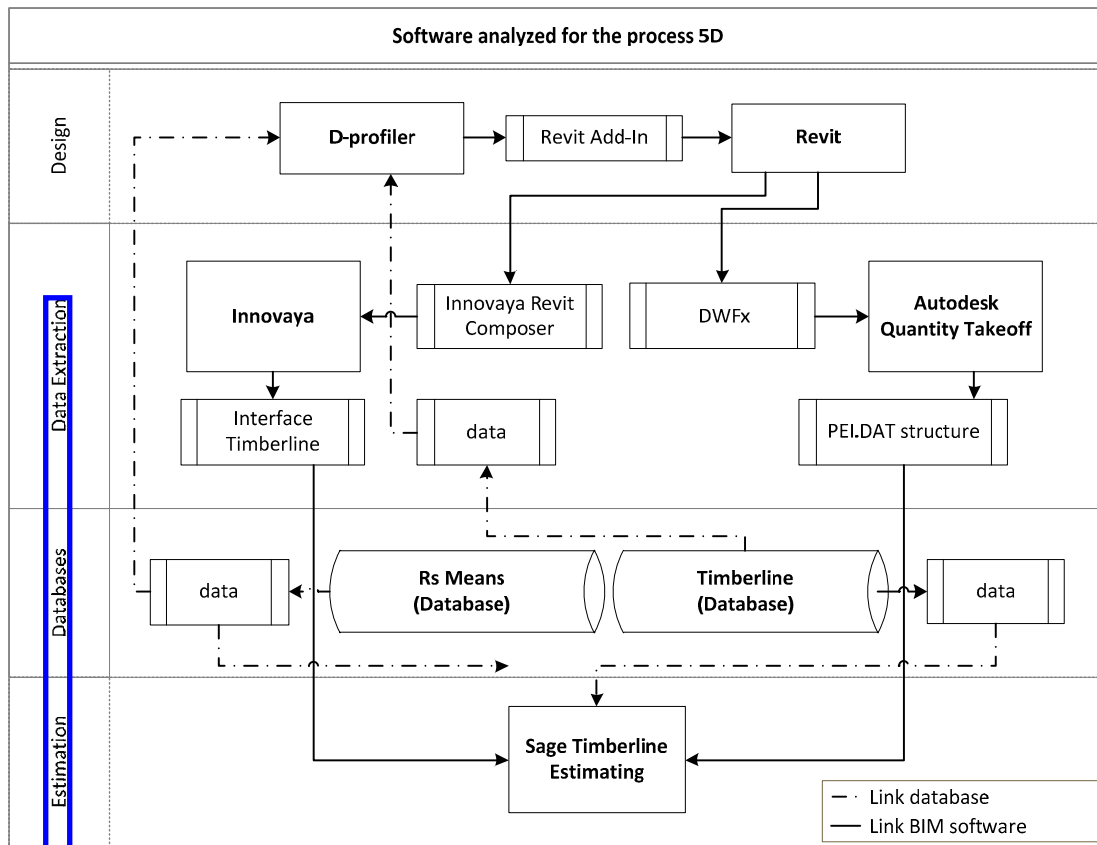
Software analyzed for the process 5D

Design

D-profiler

Revit Add-In

Revit

Data Extraction

Innovaya

Innovaya Revit Composer

DWFx

Autodesk Quantity Takeoff

Interface Timberline

data

PEI.DAT structure

Databases

data

Rs Means (Database)

Timberline (Database)

data

Estimation

Sage Timberline Estimating

Link database
Link BIM software